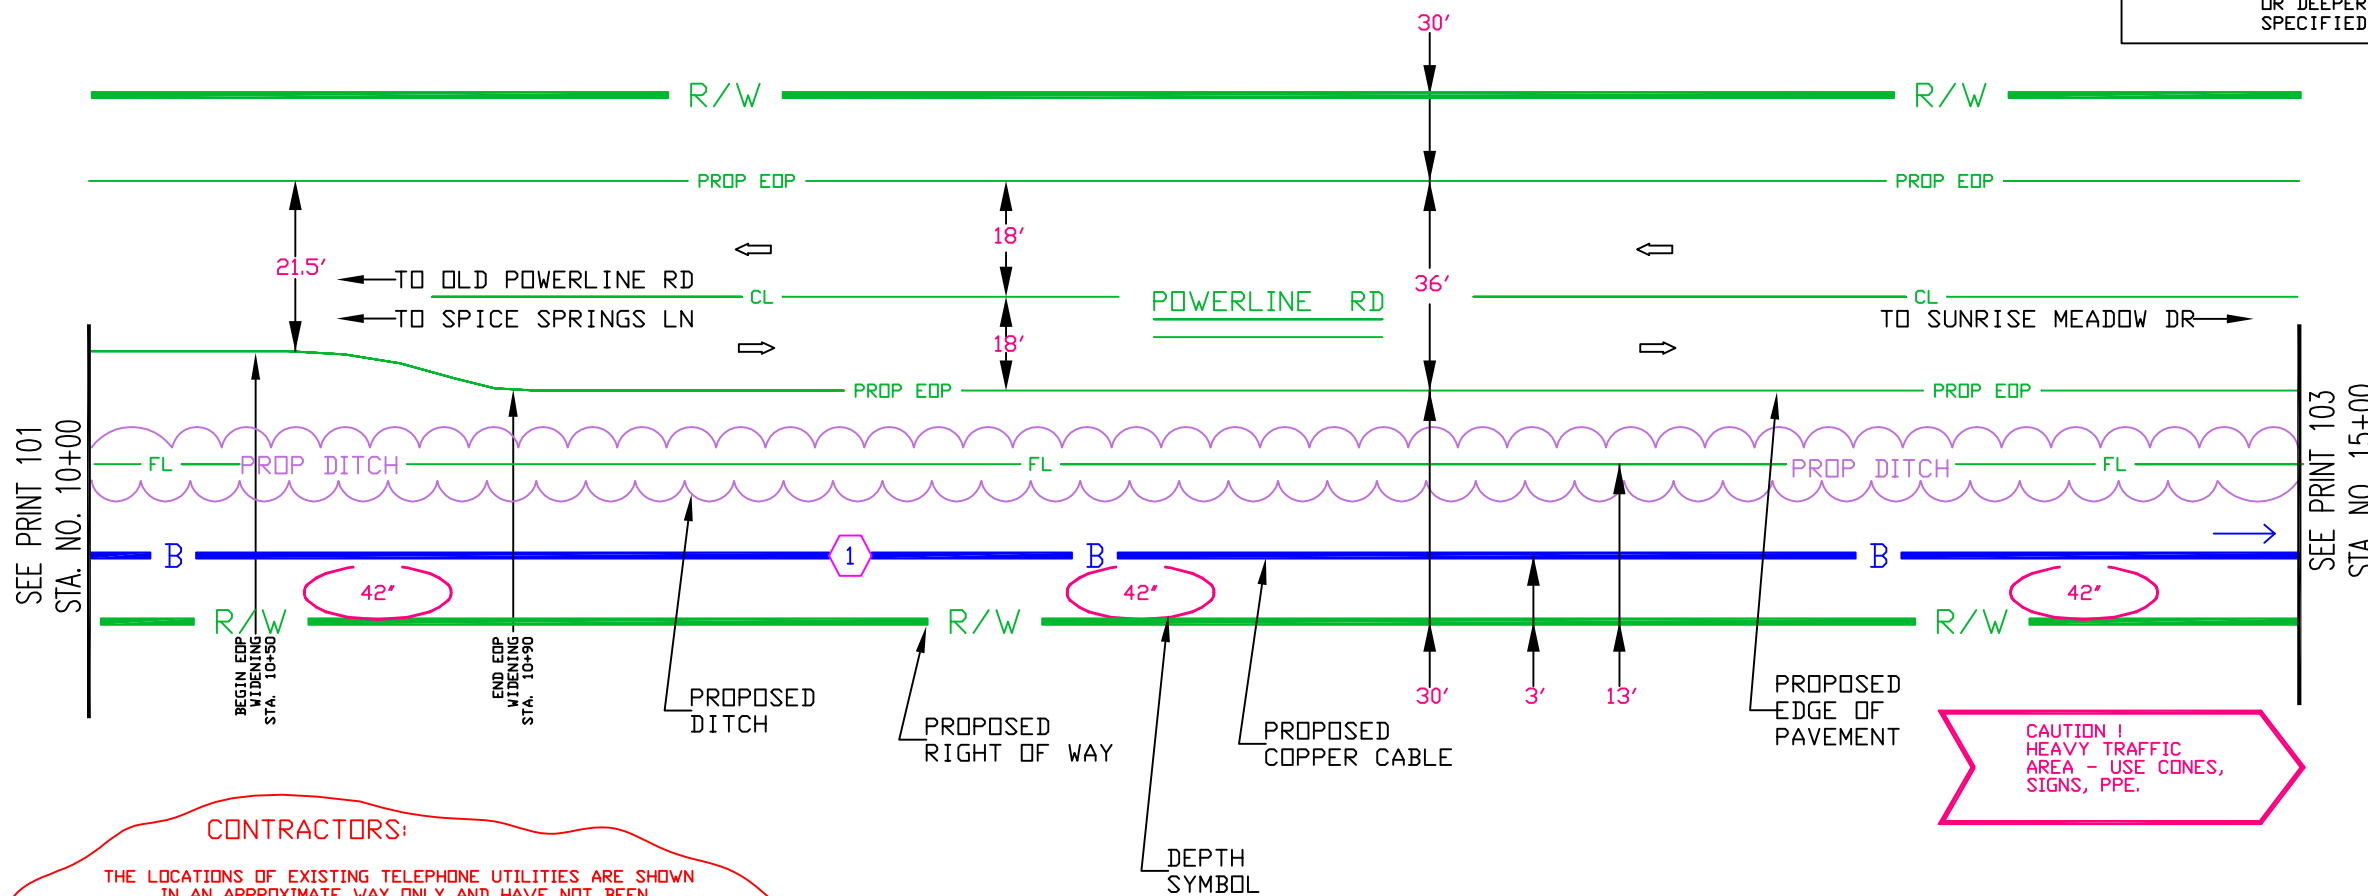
OR DEEPER
SPECIFIED

30′

R/W

R/W

PROP EOP

PROP EOP

18′

21.5′

TO OLD POWERLINE RD

CL

POWERLINE RD

36′

CL

TO SPICE SPRINGS LN

TO SUNRISE MEADOW DR

18′

PROP EOP

PROP EOP

SEE PRINT 101
STA. NO. 10+00

SEE PRINT 103
STA. NO. 15+00

FL

PROP DITCH

FL

PROP DITCH

FL

B

1

B

B

42″

42″

42″

R/W

R/W

R/W

BEGIN EOP WIDENING STA. 10+50

END EOP WIDENING STA. 10+90

PROPOSED DITCH

PROPOSED RIGHT OF WAY

PROPOSED COPPER CABLE

30′

3′

13′

PROPOSED EDGE OF PAVEMENT

CAUTION !
HEAVY TRAFFIC
AREA - USE CONES,
SIGNS, PPE.

DEPTH
SYMBOL

CONTRACTORS:

THE LOCATIONS OF EXISTING TELEPHONE UTILITIES ARE SHOWN
IN AN APPROXIMATE WAY ONLY AND HAVE NOT BEEN